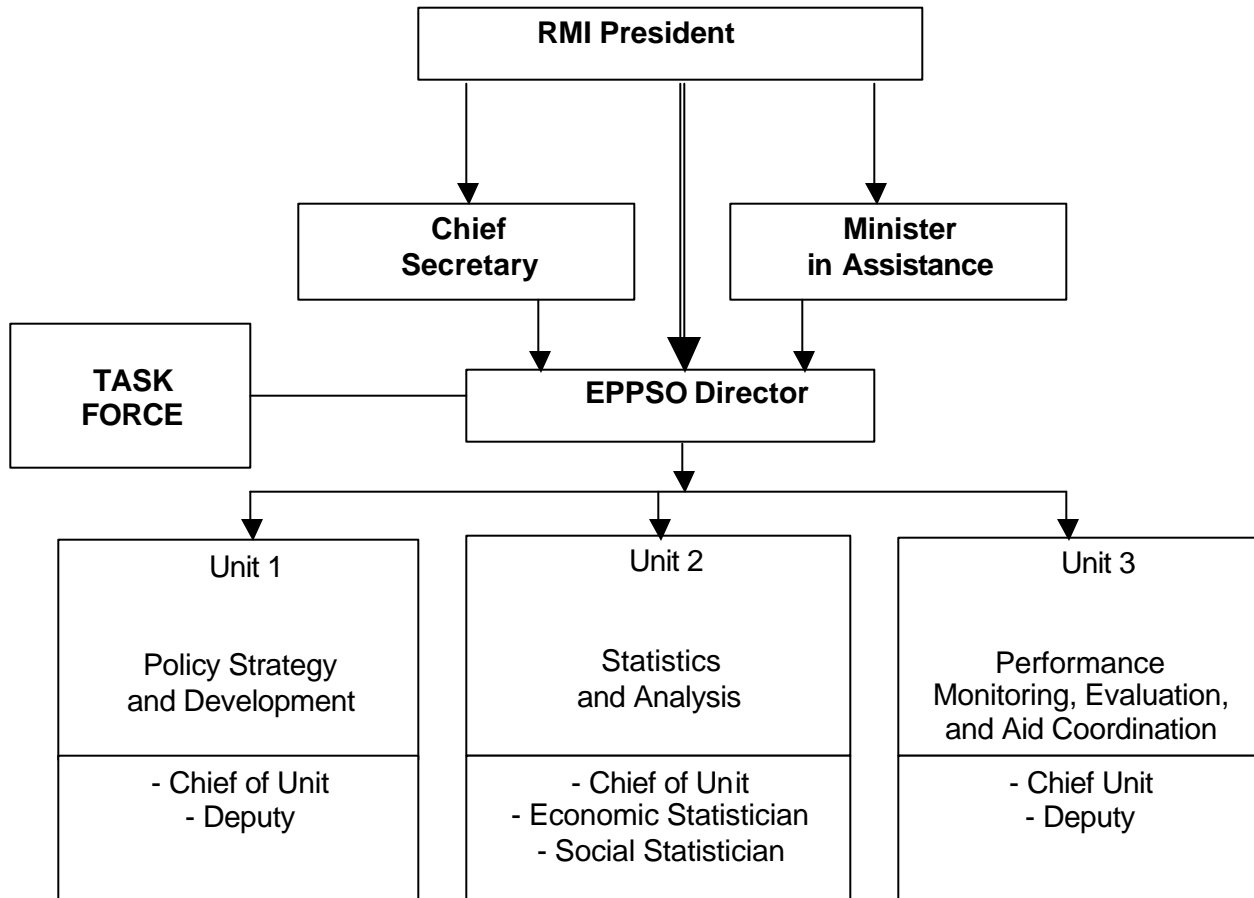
RMI President

Chief Secretary

Minister in Assistance

TASK FORCE

EPPSO Director

Unit 1

Policy Strategy and Development

- Chief of Unit
- Deputy

Unit 2

Statistics and Analysis

- Chief of Unit
- Economic Statistician
- Social Statistician

Unit 3

Performance Monitoring, Evaluation, and Aid Coordination

- Chief Unit
- Deputy